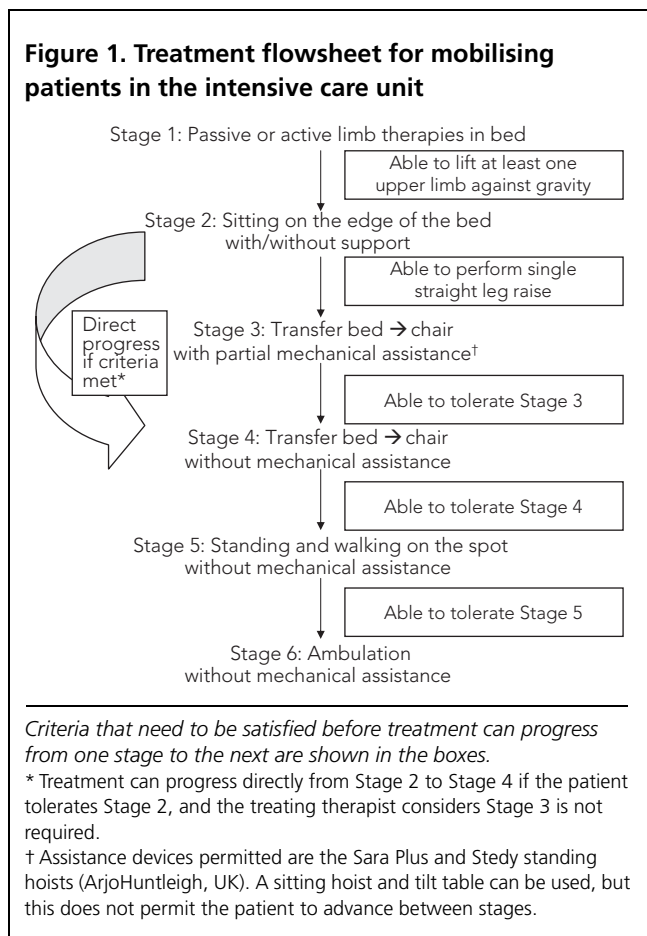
**Figure 1. Treatment flowsheet for mobilising patients in the intensive care unit**

Stage 1: Passive or active limb therapies in bed

Able to lift at least one upper limb against gravity

Stage 2: Sitting on the edge of the bed with/without support

Able to perform single straight leg raise

Direct progress if criteria met*

Stage 3: Transfer bed → chair with partial mechanical assistance†

Able to tolerate Stage 3

Stage 4: Transfer bed → chair without mechanical assistance

Able to tolerate Stage 4

Stage 5: Standing and walking on the spot without mechanical assistance

Able to tolerate Stage 5

Stage 6: Ambulation without mechanical assistance

*Criteria that need to be satisfied before treatment can progress from one stage to the next are shown in the boxes.*

* Treatment can progress directly from Stage 2 to Stage 4 if the patient tolerates Stage 2, and the treating therapist considers Stage 3 is not required.

† Assistance devices permitted are the Sara Plus and Stedy standing hoists (ArjoHuntleigh, UK). A sitting hoist and tilt table can be used, but this does not permit the patient to advance between stages.